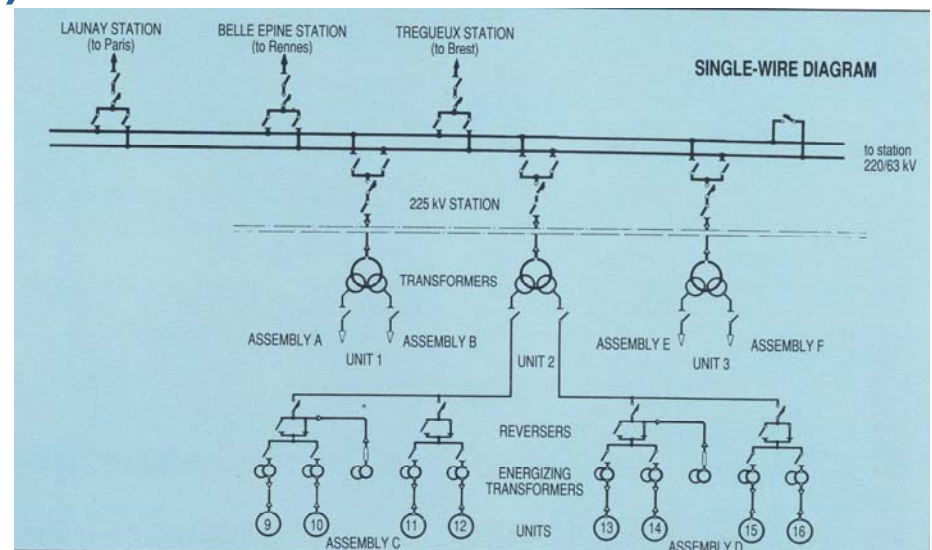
LAUNAY STATION (to Paris)

BELLE EPINE STATION (to Rennes)

TREGUEUX STATION (to Brest)

SINGLE-WIRE DIAGRAM

to station 220/63 kV

225 kV STATION

TRANSFORMERS

ASSEMBLY A

UNIT 1

ASSEMBLY B

UNIT 2

ASSEMBLY E

UNIT 3

ASSEMBLY F

REVERSERS

ENERGIZING TRANSFORMERS

9

10

11

12

13

14

15

16

UNITS

ASSEMBLY C

ASSEMBLY D